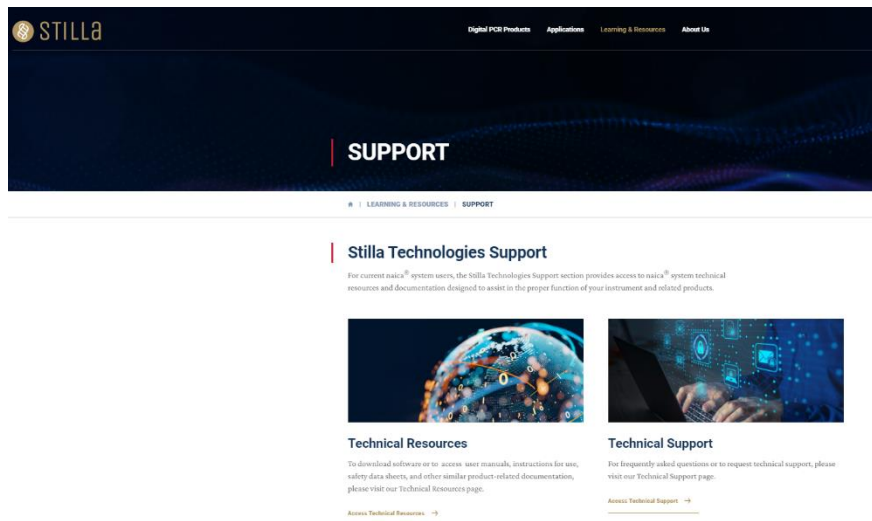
STILLA

Digital PCR Products Applications Learning & Resources About Us

SUPPORT

LEARNING & RESOURCES | SUPPORT

Stilla Technologies Support

For current naica® system users, the Stilla Technologies Support section provides access to naica® system technical resources and documentation designed to assist in the proper function of your instrument and related products.

Technical Resources

To download software or to access user manuals, instructions for use, safety data sheets, and other similar product-related documentation, please visit our Technical Resources page.

Access Technical Resources →

Technical Support

For frequently asked questions or to request technical support, please visit our Technical Support page.

Access Technical Support →